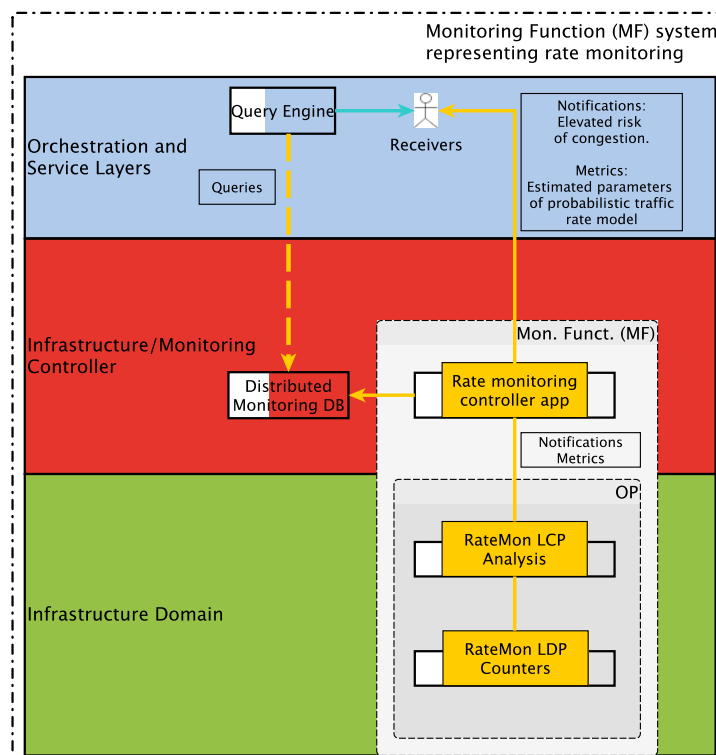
Monitoring Function (MF) system representing rate monitoring

Orchestration and Service Layers

Query Engine

Receivers

Notifications: Elevated risk of congestion.

Metrics: Estimated parameters of probabilistic traffic rate model

Queries

Infrastructure/Monitoring Controller

Mon. Funct. (MF)

Distributed Monitoring DB

Rate monitoring controller app

Notifications Metrics

OP

RateMon LCP Analysis

Infrastructure Domain

RateMon LDP Counters